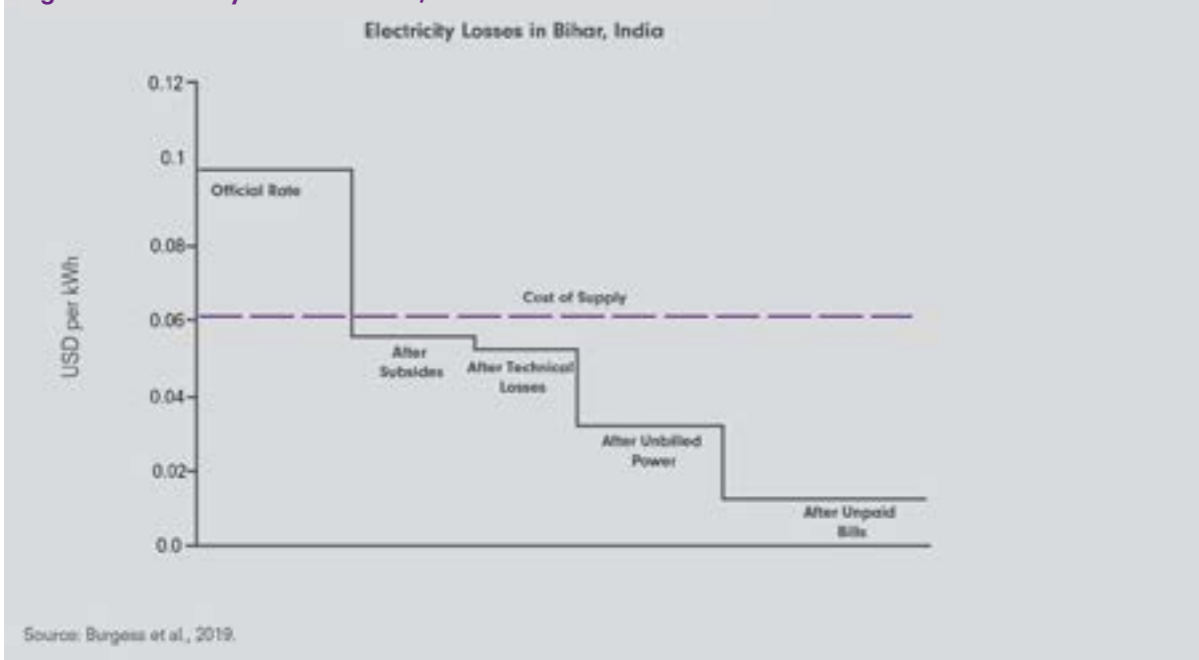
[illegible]

Electricity Losses in Bihar, India

0.12
0.1
0.08
0.06
0.04
0.02
0.0

USD per kWh

Official Rate

Cost of Supply

After Subsidies

After Technical Losses

After Unbilled Power

After Unpaid Bills

Source: Burgess et al., 2019.